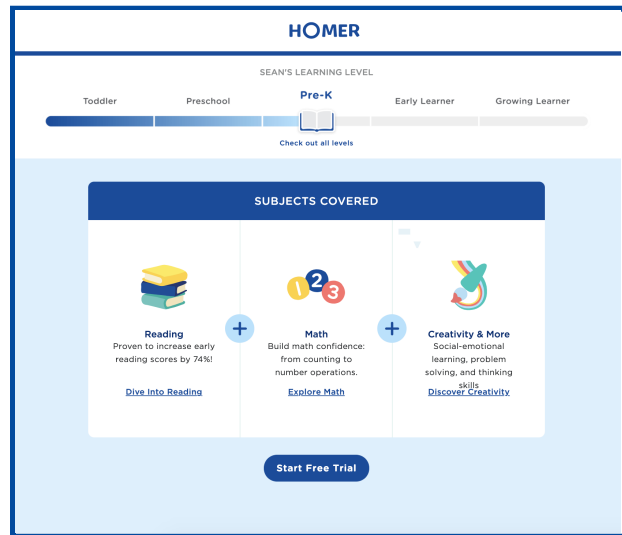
HOMER

SEAN'S LEARNING LEVEL

Toddler Preschool Pre-K Early Learner Growing Learner

Check out all levels

SUBJECTS COVERED

Reading
Proven to increase early reading scores by 74%!

Dive Into Reading

+

1 2 3

Math
Build math confidence: from counting to number operations.

Explore Math

+

Creativity & More
Social-emotional learning, problem solving, and thinking skills

Discover Creativity

Start Free Trial